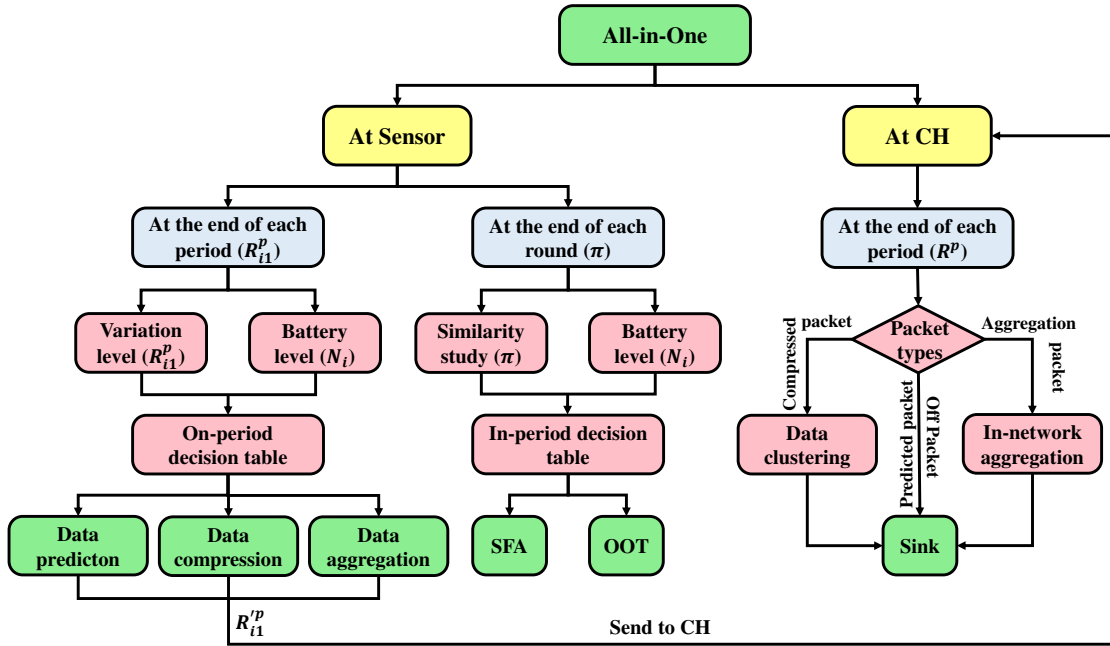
All-in-One

At Sensor

At CH

At the end of each period ($R_{i1}^{p}$)

At the end of each round ($\pi$)

At the end of each period ($R^{p}$)

Variation level ($R_{i1}^{p}$)

Battery level ($N_i$)

Similarity study ($\pi$)

Battery level ($N_i$)

Packet types

Compressed packet

Aggregation packet

Predicted packet

Off Packet

On-period decision table

In-period decision table

Data clustering

In-network aggregation

Data predicton

Data compression

Data aggregation

SFA

OOT

Sink

$R_{i1}^{\prime p}$

Send to CH